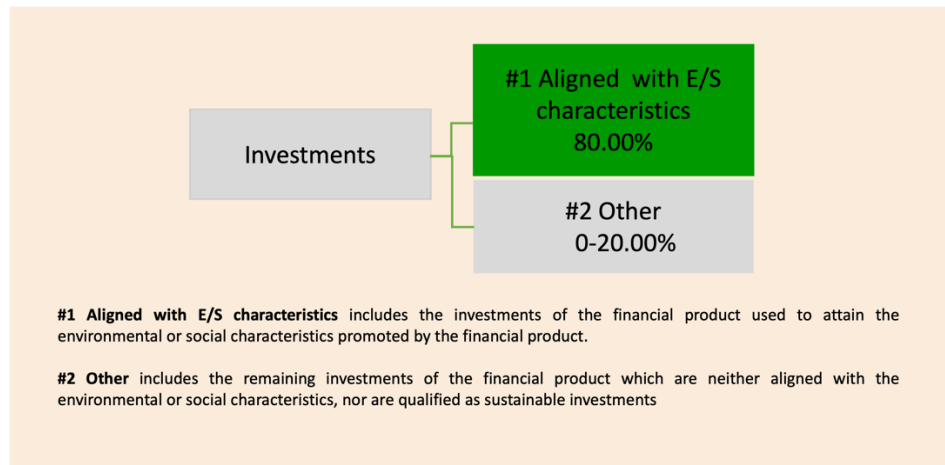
Investments

#1 Aligned with E/S characteristics 80.00%

#2 Other 0-20.00%

**#1 Aligned with E/S characteristics** includes the investments of the financial product used to attain the environmental or social characteristics promoted by the financial product.

**#2 Other** includes the remaining investments of the financial product which are neither aligned with the environmental or social characteristics, nor are qualified as sustainable investments